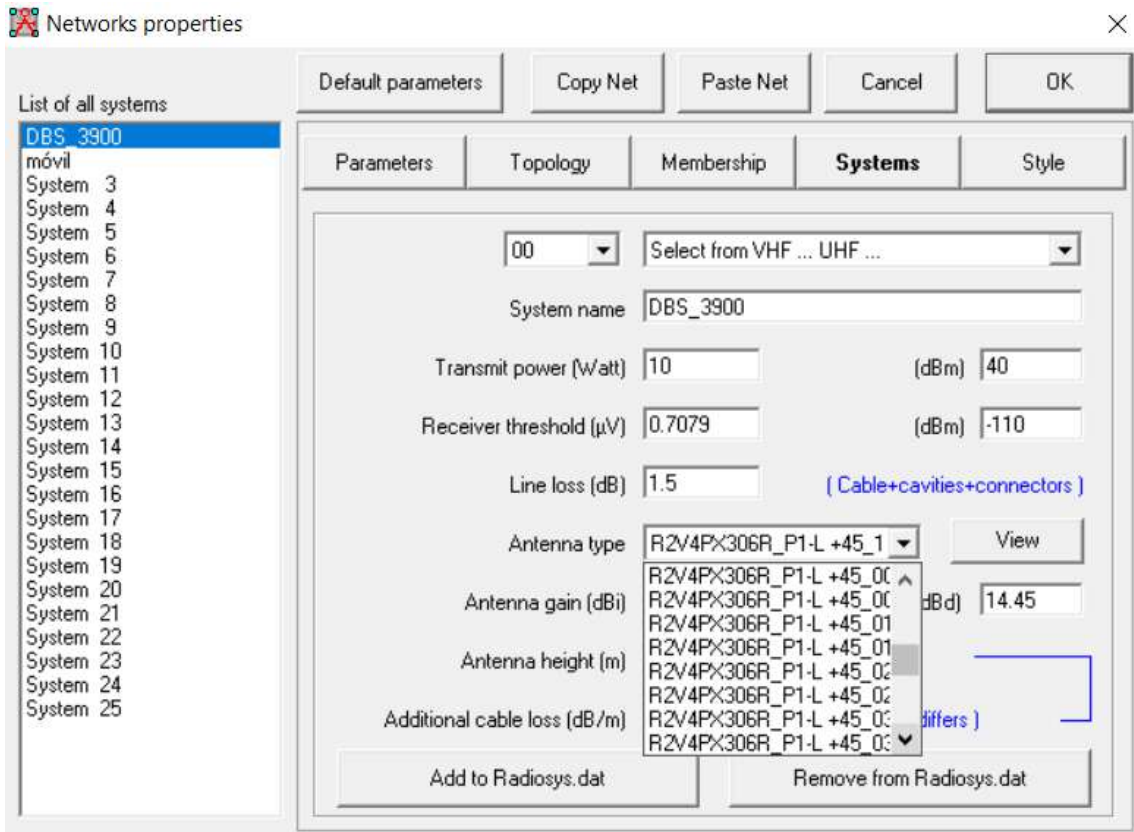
Networks properties

×

List of all systems

DBS_3900
móvil
System 3
System 4
System 5
System 6
System 7
System 8
System 9
System 10
System 11
System 12
System 13
System 14
System 15
System 16
System 17
System 18
System 19
System 20
System 21
System 22
System 23
System 24
System 25

Default parameters

Copy Net

Paste Net

Cancel

OK

Parameters

Topology

Membership

Systems

Style

00

Select from VHF ... UHF ...

System name DBS_3900

Transmit power (Watt) 10

(dBm) 40

Receiver threshold (µV) 0.7079

(dBm) -110

Line loss (dB) 1.5

( Cable+cavities+connectors )

Antenna type R2V4PX306R_P1-L +45_1

View

R2V4PX306R_P1-L +45_0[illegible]
R2V4PX306R_P1-L +45_0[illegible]
R2V4PX306R_P1-L +45_01
R2V4PX306R_P1-L +45_01
R2V4PX306R_P1-L +45_0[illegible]
R2V4PX306R_P1-L +45_02
R2V4PX306R_P1-L +45_0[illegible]
R2V4PX306R_P1-L +45_0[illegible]

Antenna gain (dBi)

dBd) 14.45

Antenna height (m)

Additional cable loss (dB/m)

differs )

Add to Radiosys.dat

Remove from Radiosys.dat